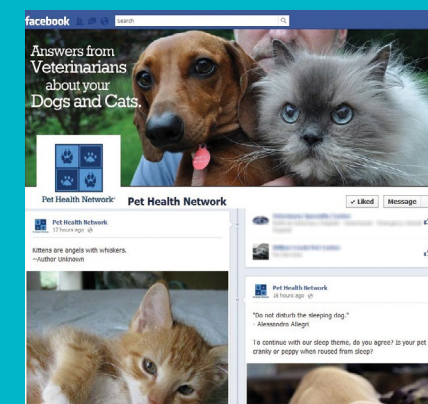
facebook

Search

Answers from Veterinarians about your Dogs and Cats.

Pet Health Network®

Pet Health Network

✓ Liked

Message

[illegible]

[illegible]

Pet Health Network
17 hours ago

Kittens are angels with whiskers.
~Author Unknown

Pet Health Network
16 hours ago

"Do not disturb the sleeping dog."
- Alessandro Allegri

To continue with our sleep theme, do you agree? Is your pet cranky or peppy when roused from sleep?